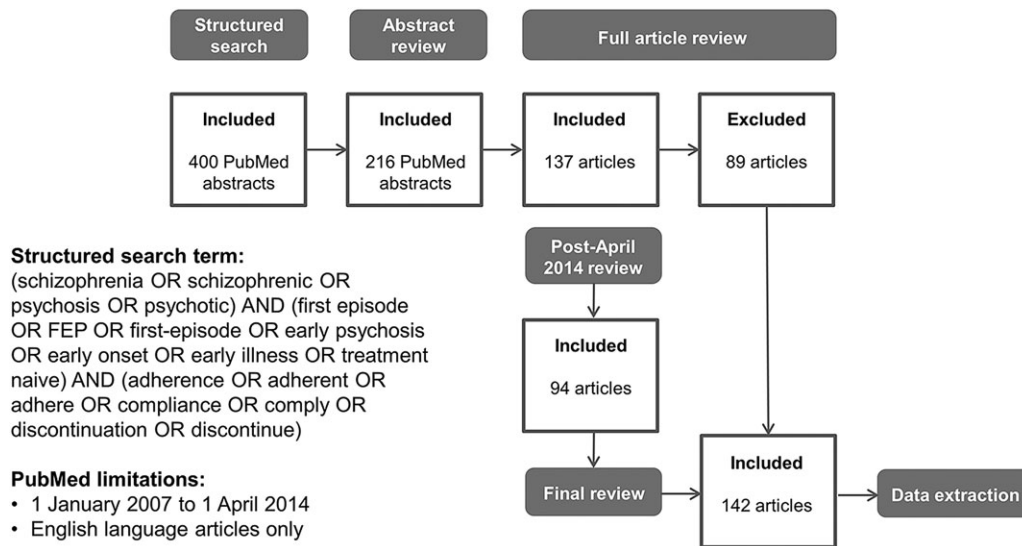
Structured search

Abstract review

Full article review

Included

400 PubMed abstracts

Included

216 PubMed abstracts

Included

137 articles

Excluded

89 articles

Structured search term:
(schizophrenia OR schizophrenic OR psychosis OR psychotic) AND (first episode OR FEP OR first-episode OR early psychosis OR early onset OR early illness OR treatment naive) AND (adherence OR adherent OR adhere OR compliance OR comply OR discontinuation OR discontinue)

Post-April 2014 review

Included

94 articles

PubMed limitations:
• 1 January 2007 to 1 April 2014
• English language articles only

Final review

Included

142 articles

Data extraction